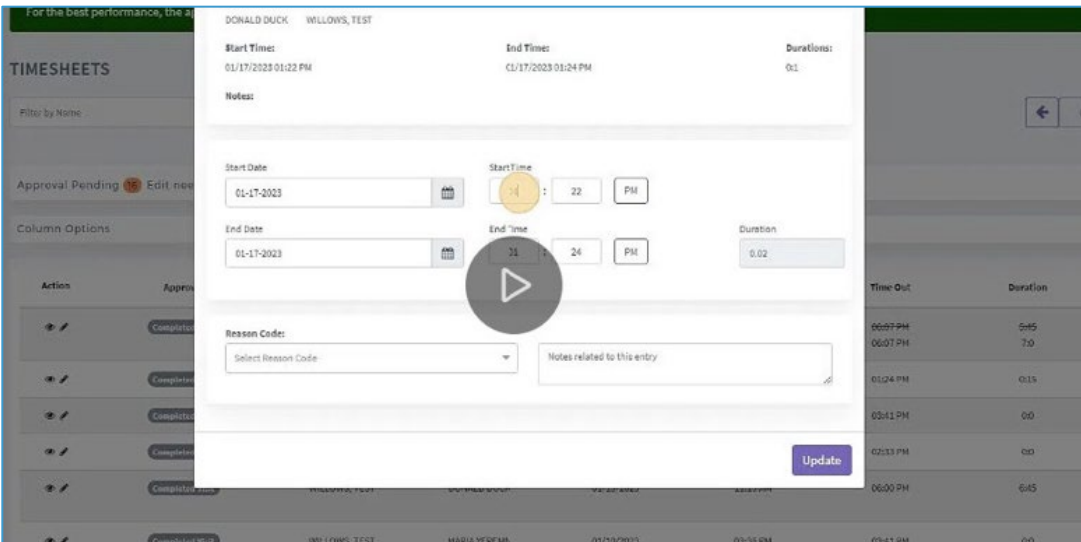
For the best performance, the ap

TIMESHEETS

Filter by Name

Approval Pending 16 Edit nee

Column Options

| Action | Appro | Time Out | Duration |
|---|---|---|---|
| | Completed | 06:07 PM 06:07 PM | 5:45 7:0 |
| | Completed | 01:24 PM | 0:15 |
| | Completed | 03:41 PM | 0:0 |
| | Completed | 02:33 PM | 0:0 |
| | Completed Visit WILLOWS, TEST DONALD DUCK 01-12-2023 | 06:00 PM | 6:45 |
| | Completed Visit WILLOWS, TEST MARIA YERENA 01/12/2023 | 03:41 PM | 0:0 |

DONALD DUCK WILLOWS, TEST

Start Time:
01/17/2023 01:22 PM

End Time:
01/17/2023 01:24 PM

Durations:
0:1

Notes:

Start Date
01-17-2023

Start Time
01 : 22 PM

End Date
01-17-2023

End Time
01 : 24 PM

Duration
0.02

Reason Code:
Select Reason Code

Notes related to this entry

Update